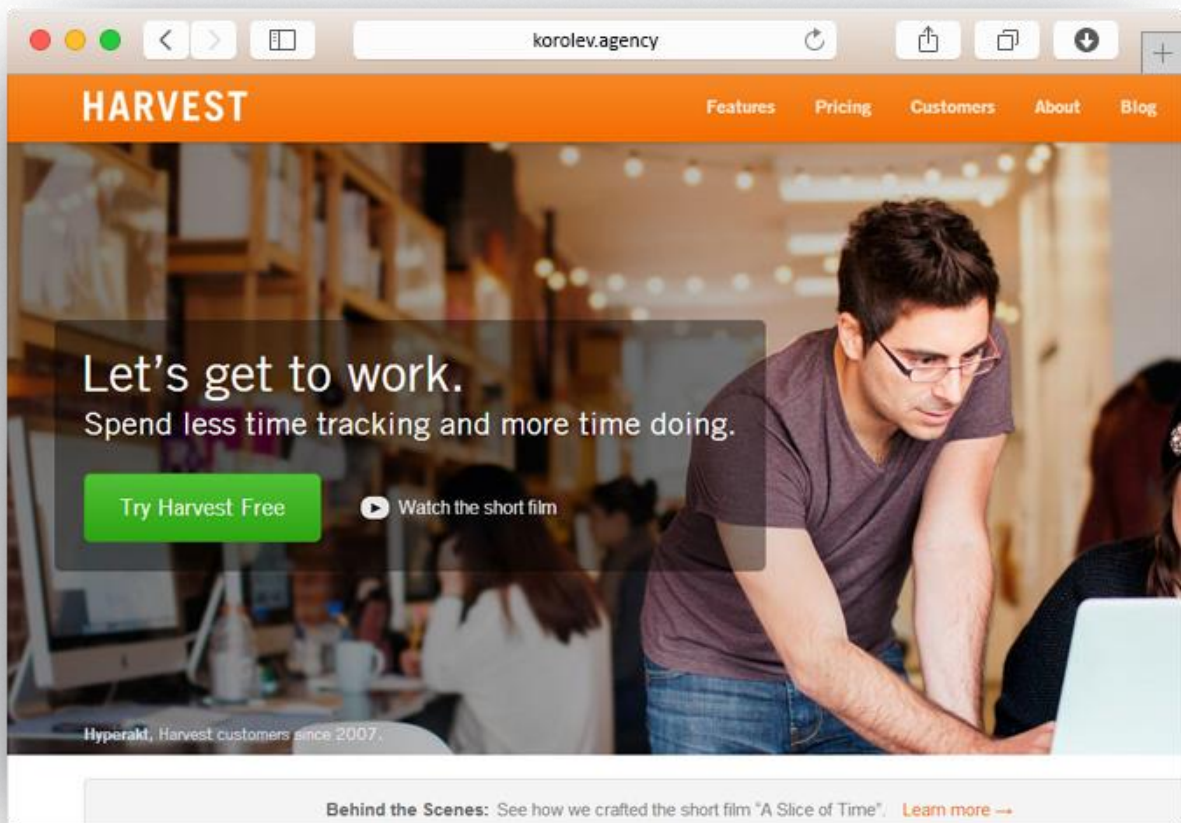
korolev.agency

HARVEST

Features Pricing Customers About Blog

Let's get to work.

Spend less time tracking and more time doing.

Try Harvest Free

Watch the short film

Hyperakt, Harvest customers since 2007.

Behind the Scenes: See how we crafted the short film "A Slice of Time". Learn more →